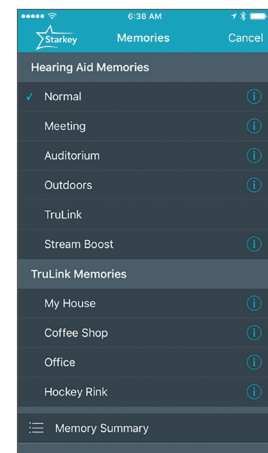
6:38 AM

Starkey
Memories
Cancel

Hearing Aid Memories

✓ Normal ⓘ

Meeting ⓘ

Auditorium ⓘ

Outdoors ⓘ

TruLink

Stream Boost ⓘ

TruLink Memories

My House ⓘ

Coffee Shop ⓘ

Office ⓘ

Hockey Rink ⓘ

Memory Summary